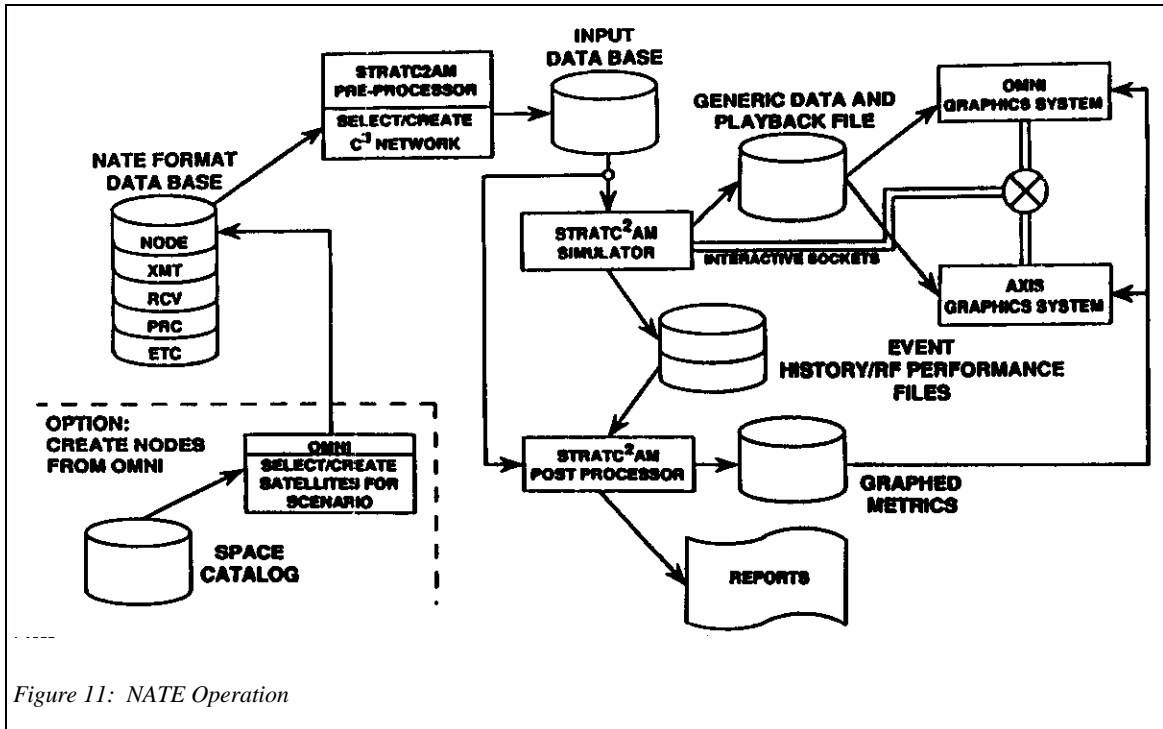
STRATC2AM PRE-PROCESSOR

SELECT/CREATE $C^3$ NETWORK

INPUT DATA BASE

GENERIC DATA AND PLAYBACK FILE

OMNI GRAPHICS SYSTEM

NATE FORMAT DATA BASE

NODE

XMT

RCV

PRC

ETC

STRATC$^2$AM SIMULATOR

INTERACTIVE SOCKETS

AXIS GRAPHICS SYSTEM

EVENT HISTORY/RF PERFORMANCE FILES

OPTION: CREATE NODES FROM OMNI

OMNI

SELECT/CREATE SATELLITES FOR SCENARIO

STRATC$^2$AM POST PROCESSOR

GRAPHED METRICS

SPACE CATALOG

REPORTS

Figure 11: NATE Operation